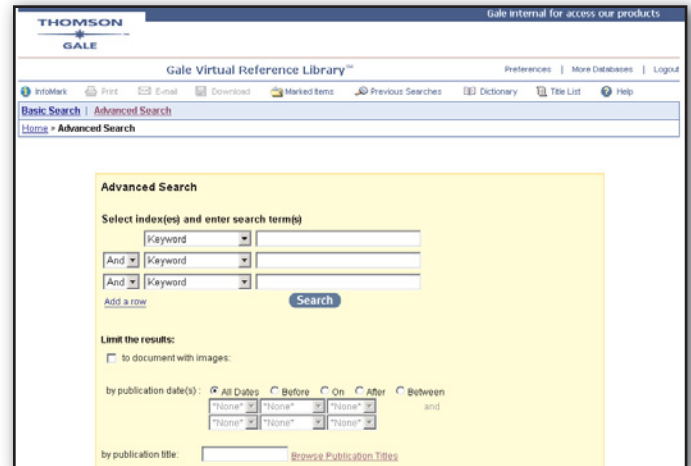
THOMSON
GALE

Gale internal for access our products

Gale Virtual Reference Library™

Preferences | More Databases | Logout

InfoMark  Print  E-mail  Download  Marked Items  Previous Searches  Dictionary  Title List  Help

Basic Search | Advanced Search

Home > Advanced Search

Advanced Search

Select index(es) and enter search term(s)

Keyword
And Keyword
And Keyword

Add a row

Search

Limit the results:

to document with images:

by publication date(s): All Dates  Before  On  After  Between

"None" "None" "None"
and
"None" "None" "None"

by publication title: Browse Publication Titles